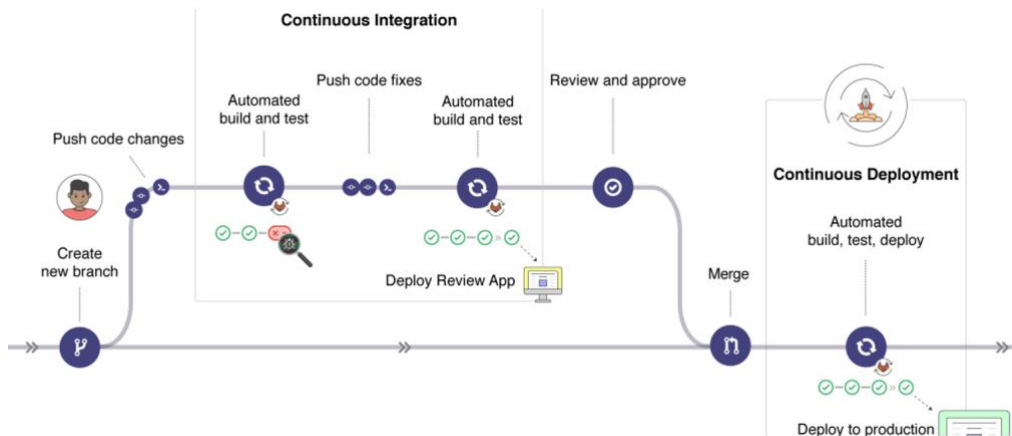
Continuous Integration

Push code changes

Create new branch

Automated build and test

Push code fixes

Automated build and test

Deploy Review App

Review and approve

Merge

Continuous Deployment

Automated build, test, deploy

Deploy to production